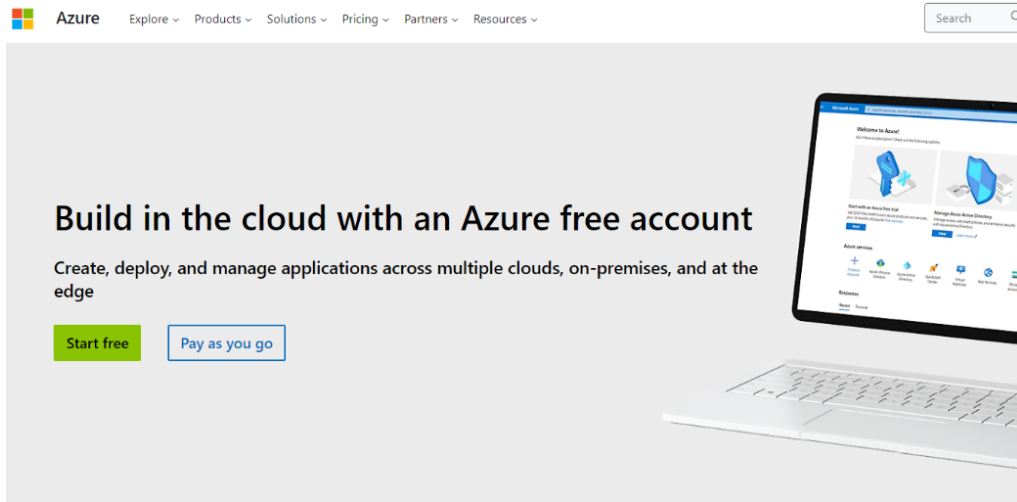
Azure Explore Products Solutions Pricing Partners Resources

Search

Build in the cloud with an Azure free account

Create, deploy, and manage applications across multiple clouds, on-premises, and at the edge

Start free

Pay as you go

Microsoft Azure

Welcome to Azure!

Start with an Azure free trial

Manage Azure Active Directory

Azure services

Resources